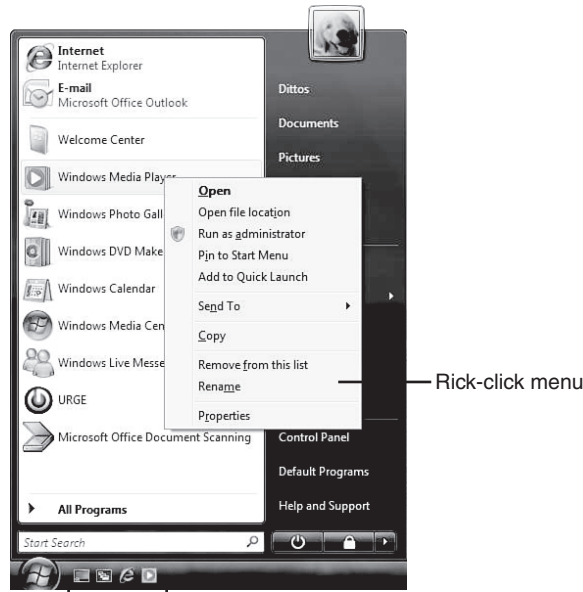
Internet
Internet Explorer
E-mail
Microsoft Office Outlook
Welcome Center
Windows Media Player
Windows Photo Gall
Windows DVD Make
Windows Calendar
Windows Media Cen
Windows Live Messe
URGE
Microsoft Office Document Scanning
All Programs
Start Search

Open
Open file location
Run as administrator
Pin to Start Menu
Add to Quick Launch
Send To
Copy
Remove from this list
Rename
Properties

Dittos
Documents
Pictures
Control Panel
Default Programs
Help and Support

Rick-click menu